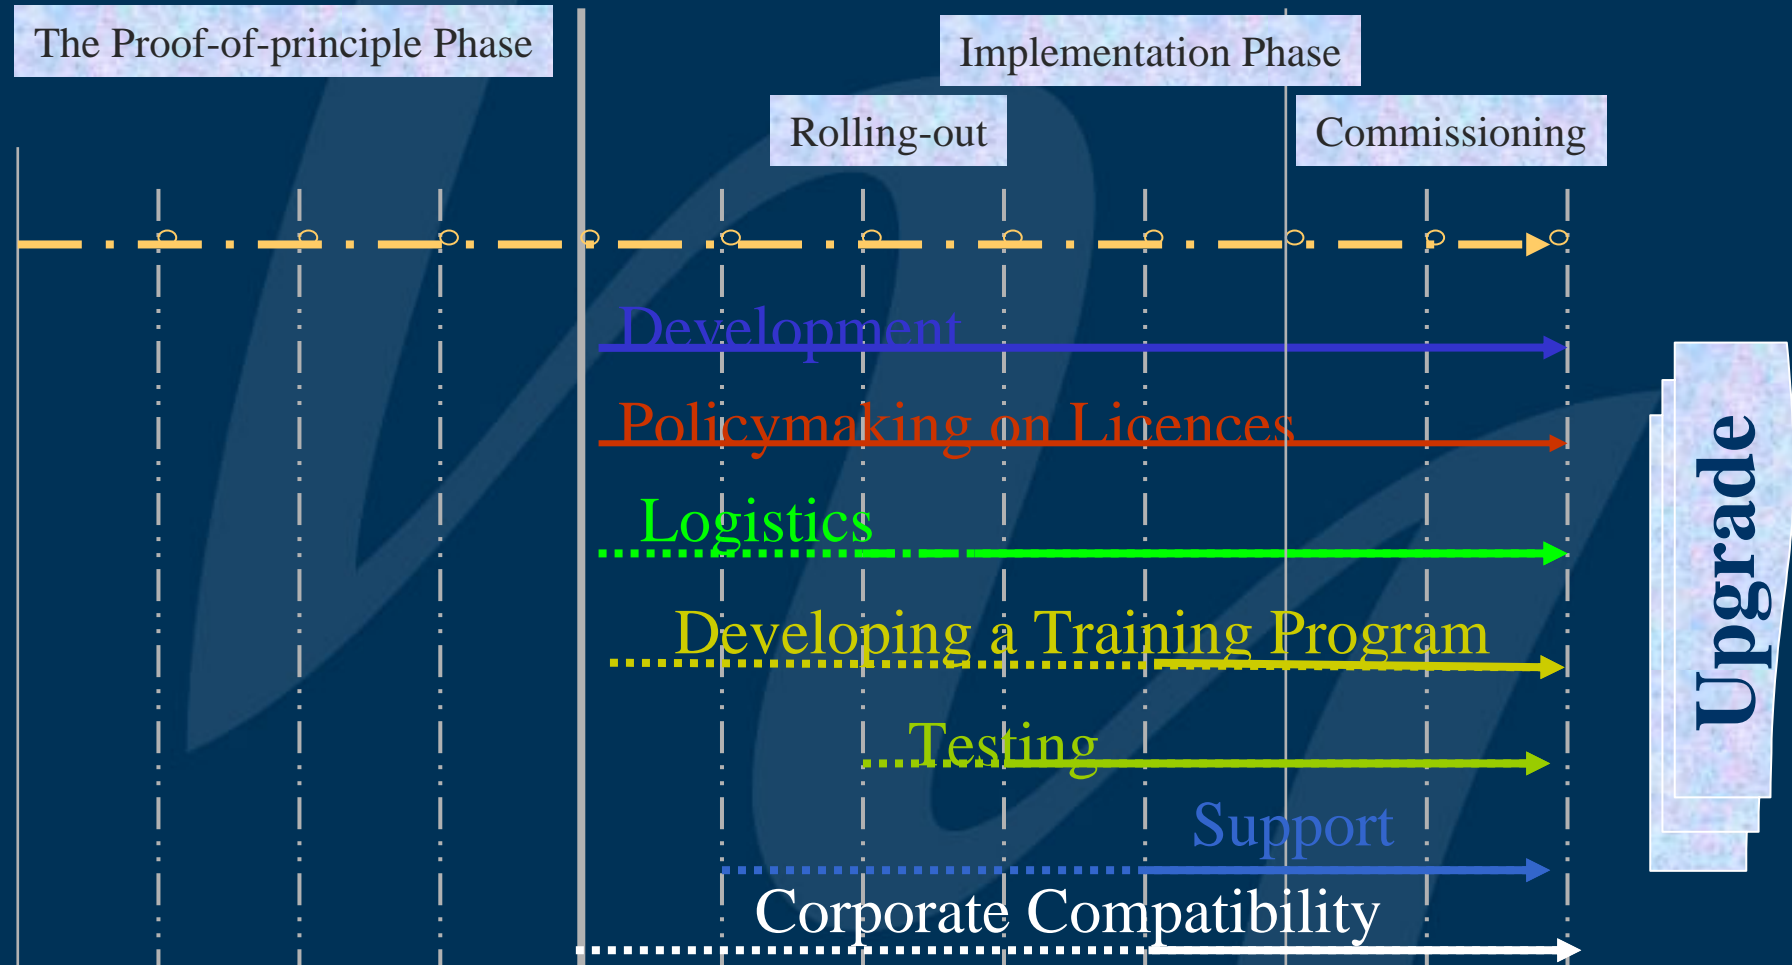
The Proof-of-principle Phase

Implementation Phase

Rolling-out

Commissioning

Development

Policymaking on Licences

Logistics

Developing a Training Program

Testing

Support

Corporate Compatibility

Upgrade